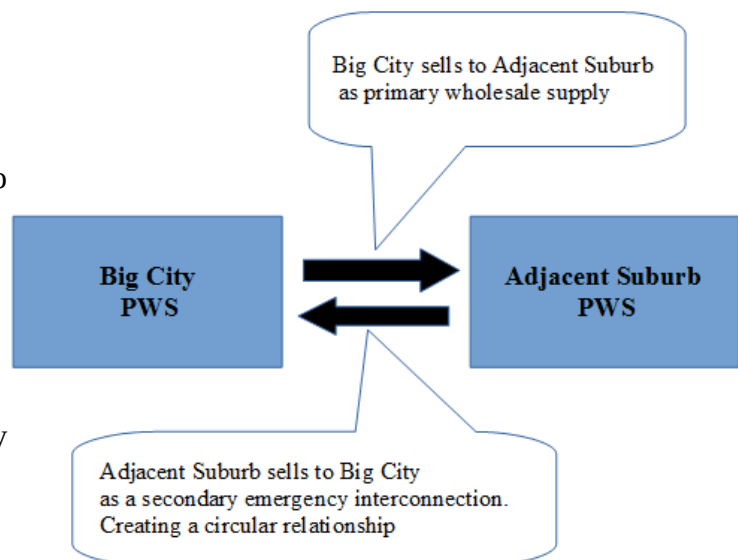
Big City sells to Adjacent Suburb as primary wholesale supply

Big City PWS

Adjacent Suburb PWS

Adjacent Suburb sells to Big City as a secondary emergency interconnection. Creating a circular relationship